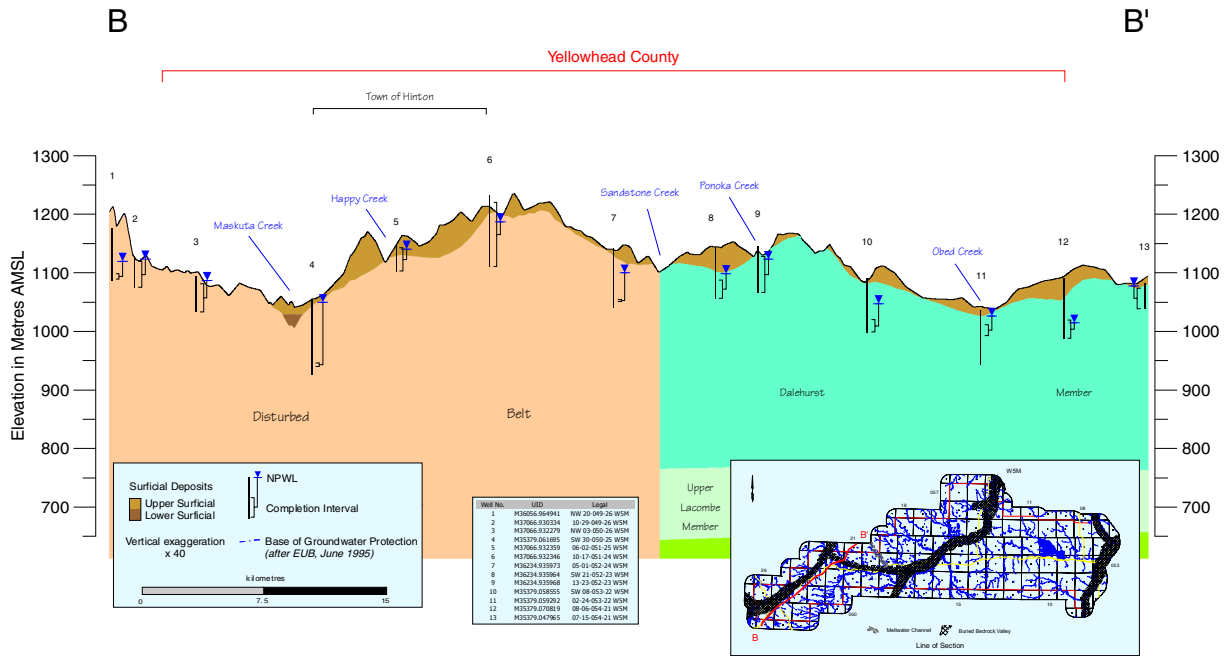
B

B'

Yellowhead County

Town of Hinton

1300
1200
1100
1000
900
800
700

Elevation in Metres AMSL

1
2
3
4
5
6
7
8
9
10
11
12
13

Maskuta Creek
Happy Creek
Sandstone Creek
Ponoka Creek
Obed Creek

Disturbed
Belt
Dalehurst
Member

Upper
Lacombe
Member

1300
1200
1100
1000
900
800
700

Surficial Deposits
Upper Surficial
Lower Surficial

NPWL
Completion Interval

Vertical exaggeration x 40

Base of Groundwater Protection (after EUB, June 1995)

kilometres
0
7.5
15

| Well No. | UID | Legal |
|---|---|---|
| 1 | M36056.964941 | NW 20-049-26 W5M |
| 2 | M37066.930334 | 10-29-049-26 W5M |
| 3 | M37066.932279 | NW 03-050-26 W5M |
| 4 | M35379.061695 | SW 30-050-25 W5M |
| 5 | M37066.932359 | 06-02-051-25 W5M |
| 6 | M37066.932346 | 10-17-051-24 W5M |
| 7 | M36234.935973 | 05-01-052-24 W5M |
| 8 | M36234.935964 | SW 21-052-23 W5M |
| 9 | M36234.935968 | 13-23-052-23 W5M |
| 10 | M35379.058555 | SW 08-053-22 W5M |
| 11 | M35379.059292 | 02-24-053-22 W5M |
| 12 | M35379.070819 | 08-06-054-21 W5M |
| 13 | M35379.047965 | 07-15-054-21 W5M |

W5M
B'
B
Meltwater Channel
Buried Bedrock Valley
Line of Section